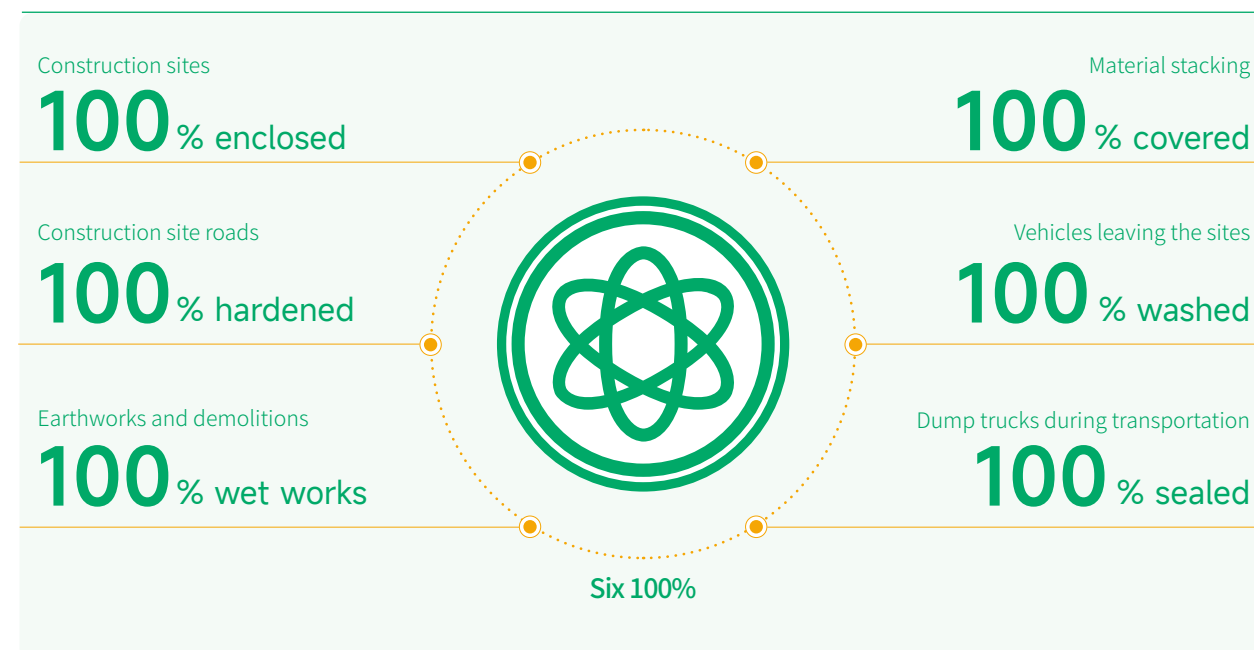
Construction sites
100% enclosed

Construction site roads
100% hardened

Earthworks and demolitions
100% wet works

Material stacking
100% covered

Vehicles leaving the sites
100% washed

Dump trucks during transportation
100% sealed

Six 100%